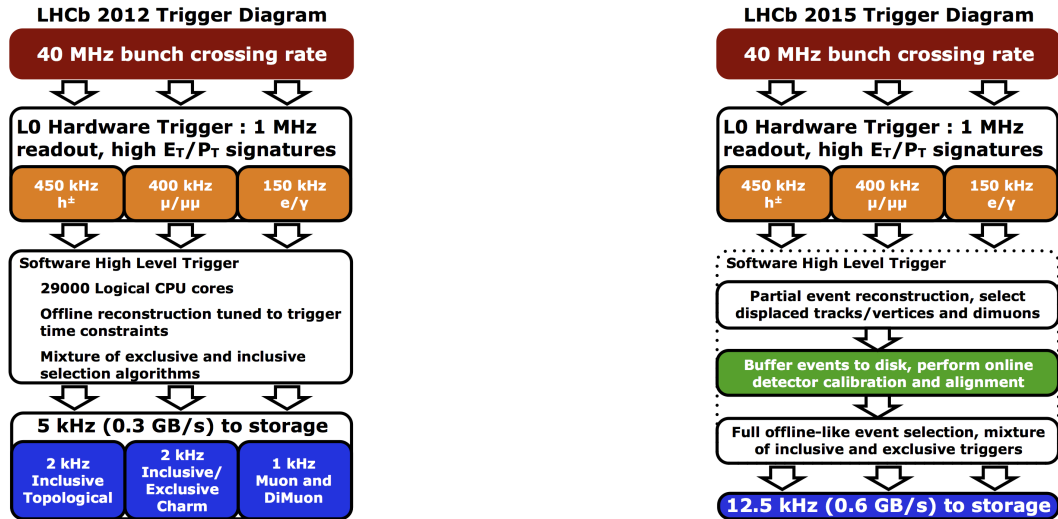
LHCb 2012 Trigger Diagram

40 MHz bunch crossing rate

L0 Hardware Trigger : 1 MHz readout, high $E_T/P_T$ signatures

450 kHz $h^{\pm}$

400 kHz $\mu/\mu\mu$

150 kHz $e/\gamma$

Software High Level Trigger

29000 Logical CPU cores

Offline reconstruction tuned to trigger time constraints

Mixture of exclusive and inclusive selection algorithms

5 kHz (0.3 GB/s) to storage

2 kHz Inclusive Topological

2 kHz Inclusive/ Exclusive Charm

1 kHz Muon and DiMuon

LHCb 2015 Trigger Diagram

40 MHz bunch crossing rate

L0 Hardware Trigger : 1 MHz readout, high $E_T/P_T$ signatures

450 kHz $h^{\pm}$

400 kHz $\mu/\mu\mu$

150 kHz $e/\gamma$

Software High Level Trigger

Partial event reconstruction, select displaced tracks/vertices and dimuons

Buffer events to disk, perform online detector calibration and alignment

Full offline-like event selection, mixture of inclusive and exclusive triggers

12.5 kHz (0.6 GB/s) to storage